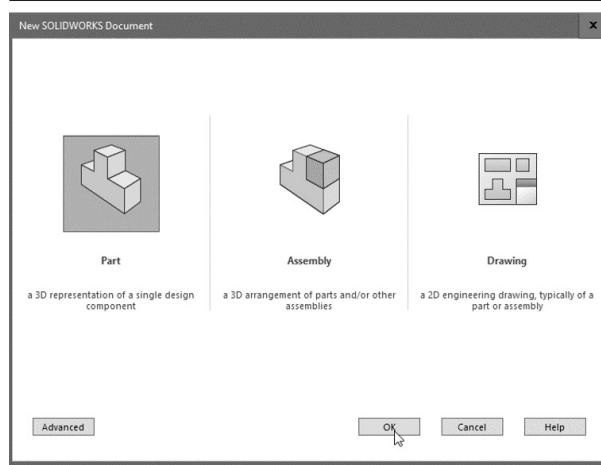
New SOLIDWORKS Document

x

Part

a 3D representation of a single design component

Assembly

a 3D arrangement of parts and/or other assemblies

Drawing

a 2D engineering drawing, typically of a part or assembly

Advanced

OK

Cancel

Help